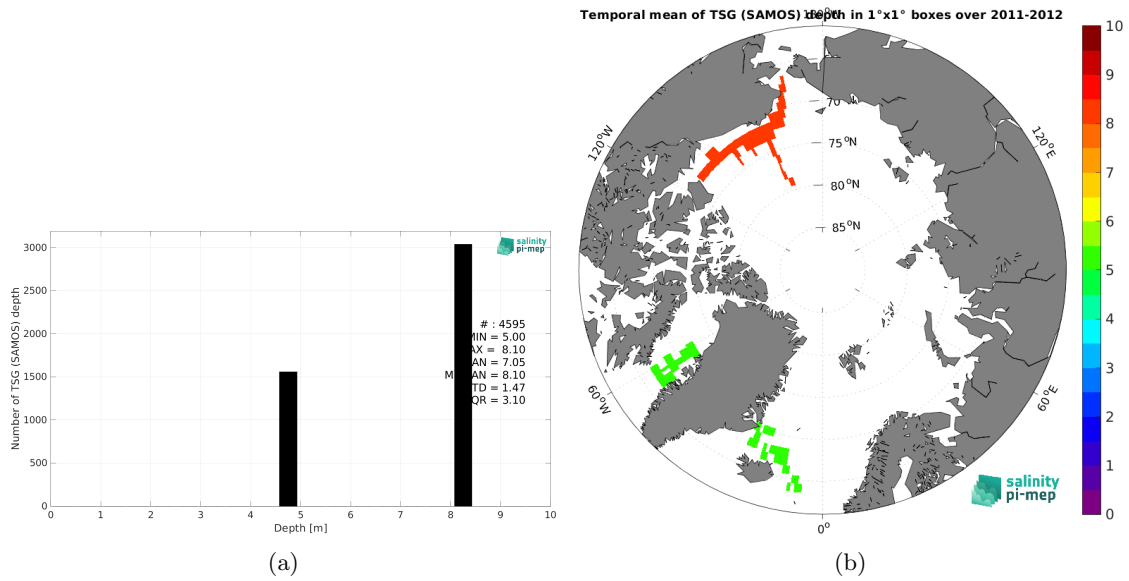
Number of TSG (SAMOS) depth

3000
2500
2000
1500
1000
500
0

salinity
pi-mep

# : 4595
MIN = 5.00
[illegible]AX = 8.10
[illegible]AN = 7.05
M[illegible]AN = 8.10
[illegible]TD = 1.47
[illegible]QR = 3.10

0 1 2 3 4 5 6 7 8 9 10
Depth [m]

(a)

Temporal mean of TSG (SAMOS) depth in 1°x1° boxes over 2011-2012

180°
70°N
75°N
80°N
85°N
120°W
120°E
60°W
60°E
0°

salinity
pi-mep

10
9
8
7
6
5
4
3
2
1
0

(b)